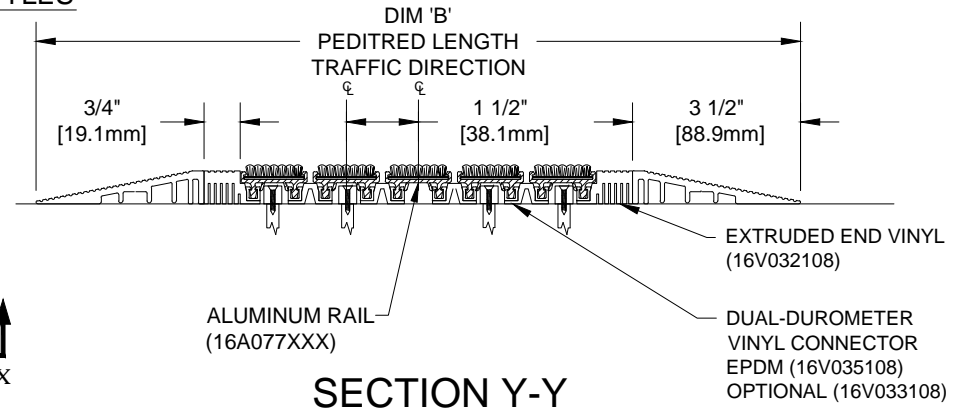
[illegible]LES

DIM 'B'
PEDITRED LENGTH
TRAFFIC DIRECTION

3/4"
[19.1mm]

℄ ℄

1 1/2"
[38.1mm]

3 1/2"
[88.9mm]

EXTRUDED END VINYL
(16V032108)

ALUMINUM RAIL
(16A077XXX)

DUAL-DUROMETER
VINYL CONNECTOR
EPDM (16V035108)
OPTIONAL (16V033108)

X

SECTION Y-Y